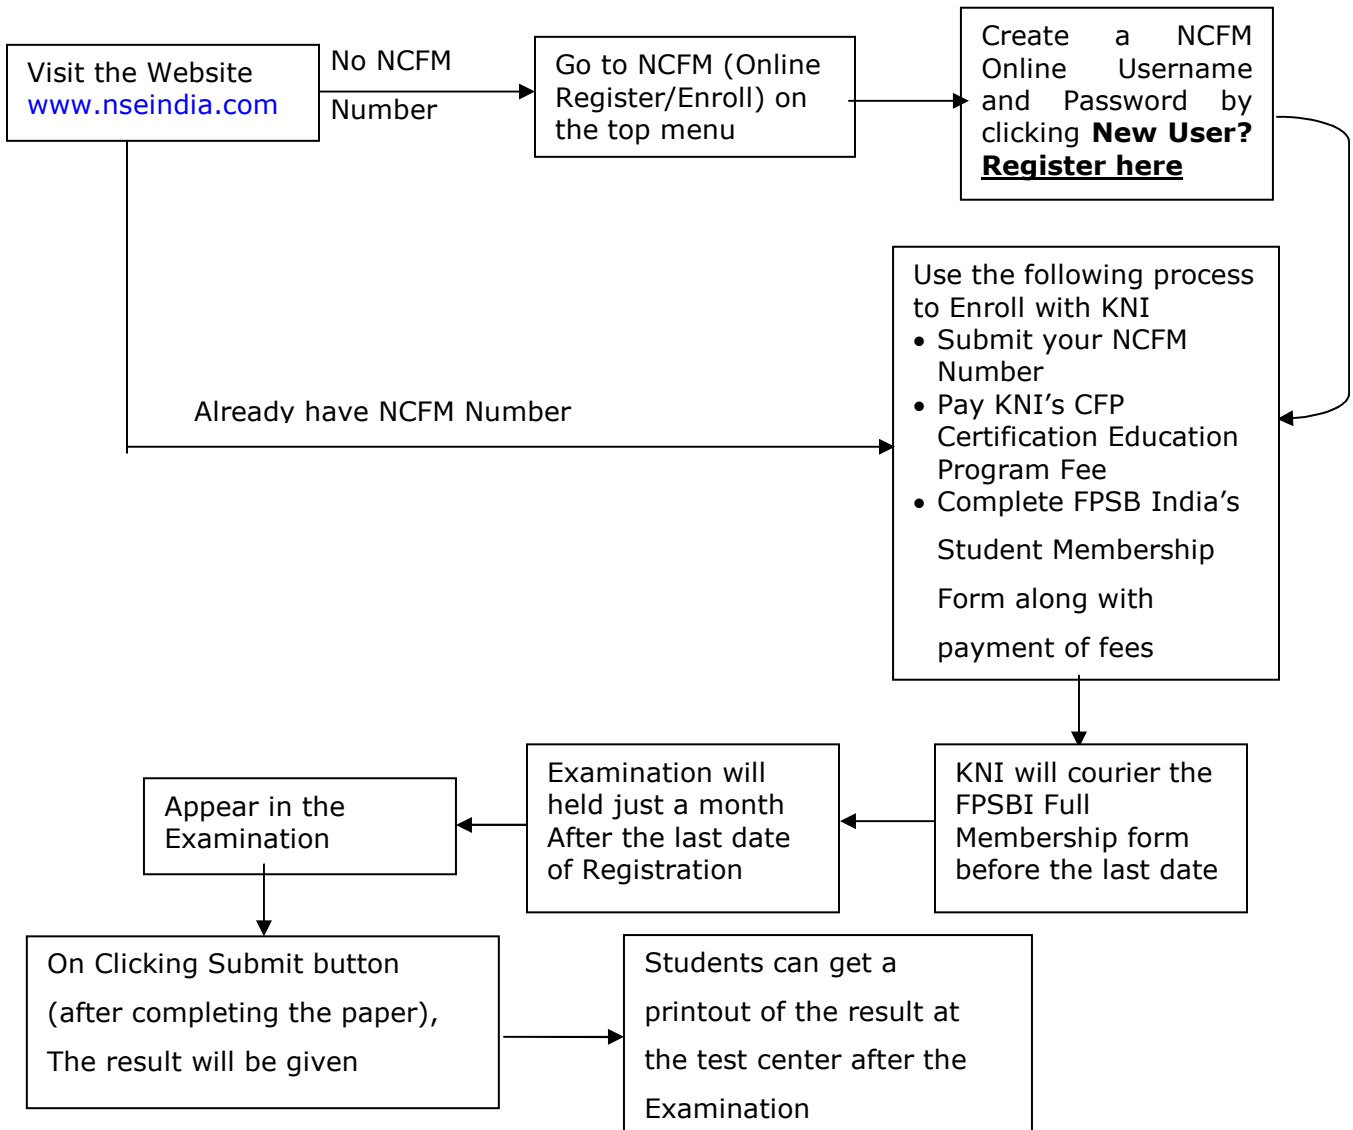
Visit the Website
www.nseindia.com

No NCFM Number

Go to NCFM (Online Register/Enroll) on the top menu

Create a NCFM Online Username and Password by clicking **New User? Register here**

Already have NCFM Number

Use the following process to Enroll with KNI
• Submit your NCFM Number
• Pay KNI's CFP Certification Education Program Fee
• Complete FPSB India's Student Membership Form along with payment of fees

KNI will courier the FPSBI Full Membership form before the last date

Examination will held just a month After the last date of Registration

Appear in the Examination

On Clicking Submit button (after completing the paper), The result will be given

Students can get a printout of the result at the test center after the Examination